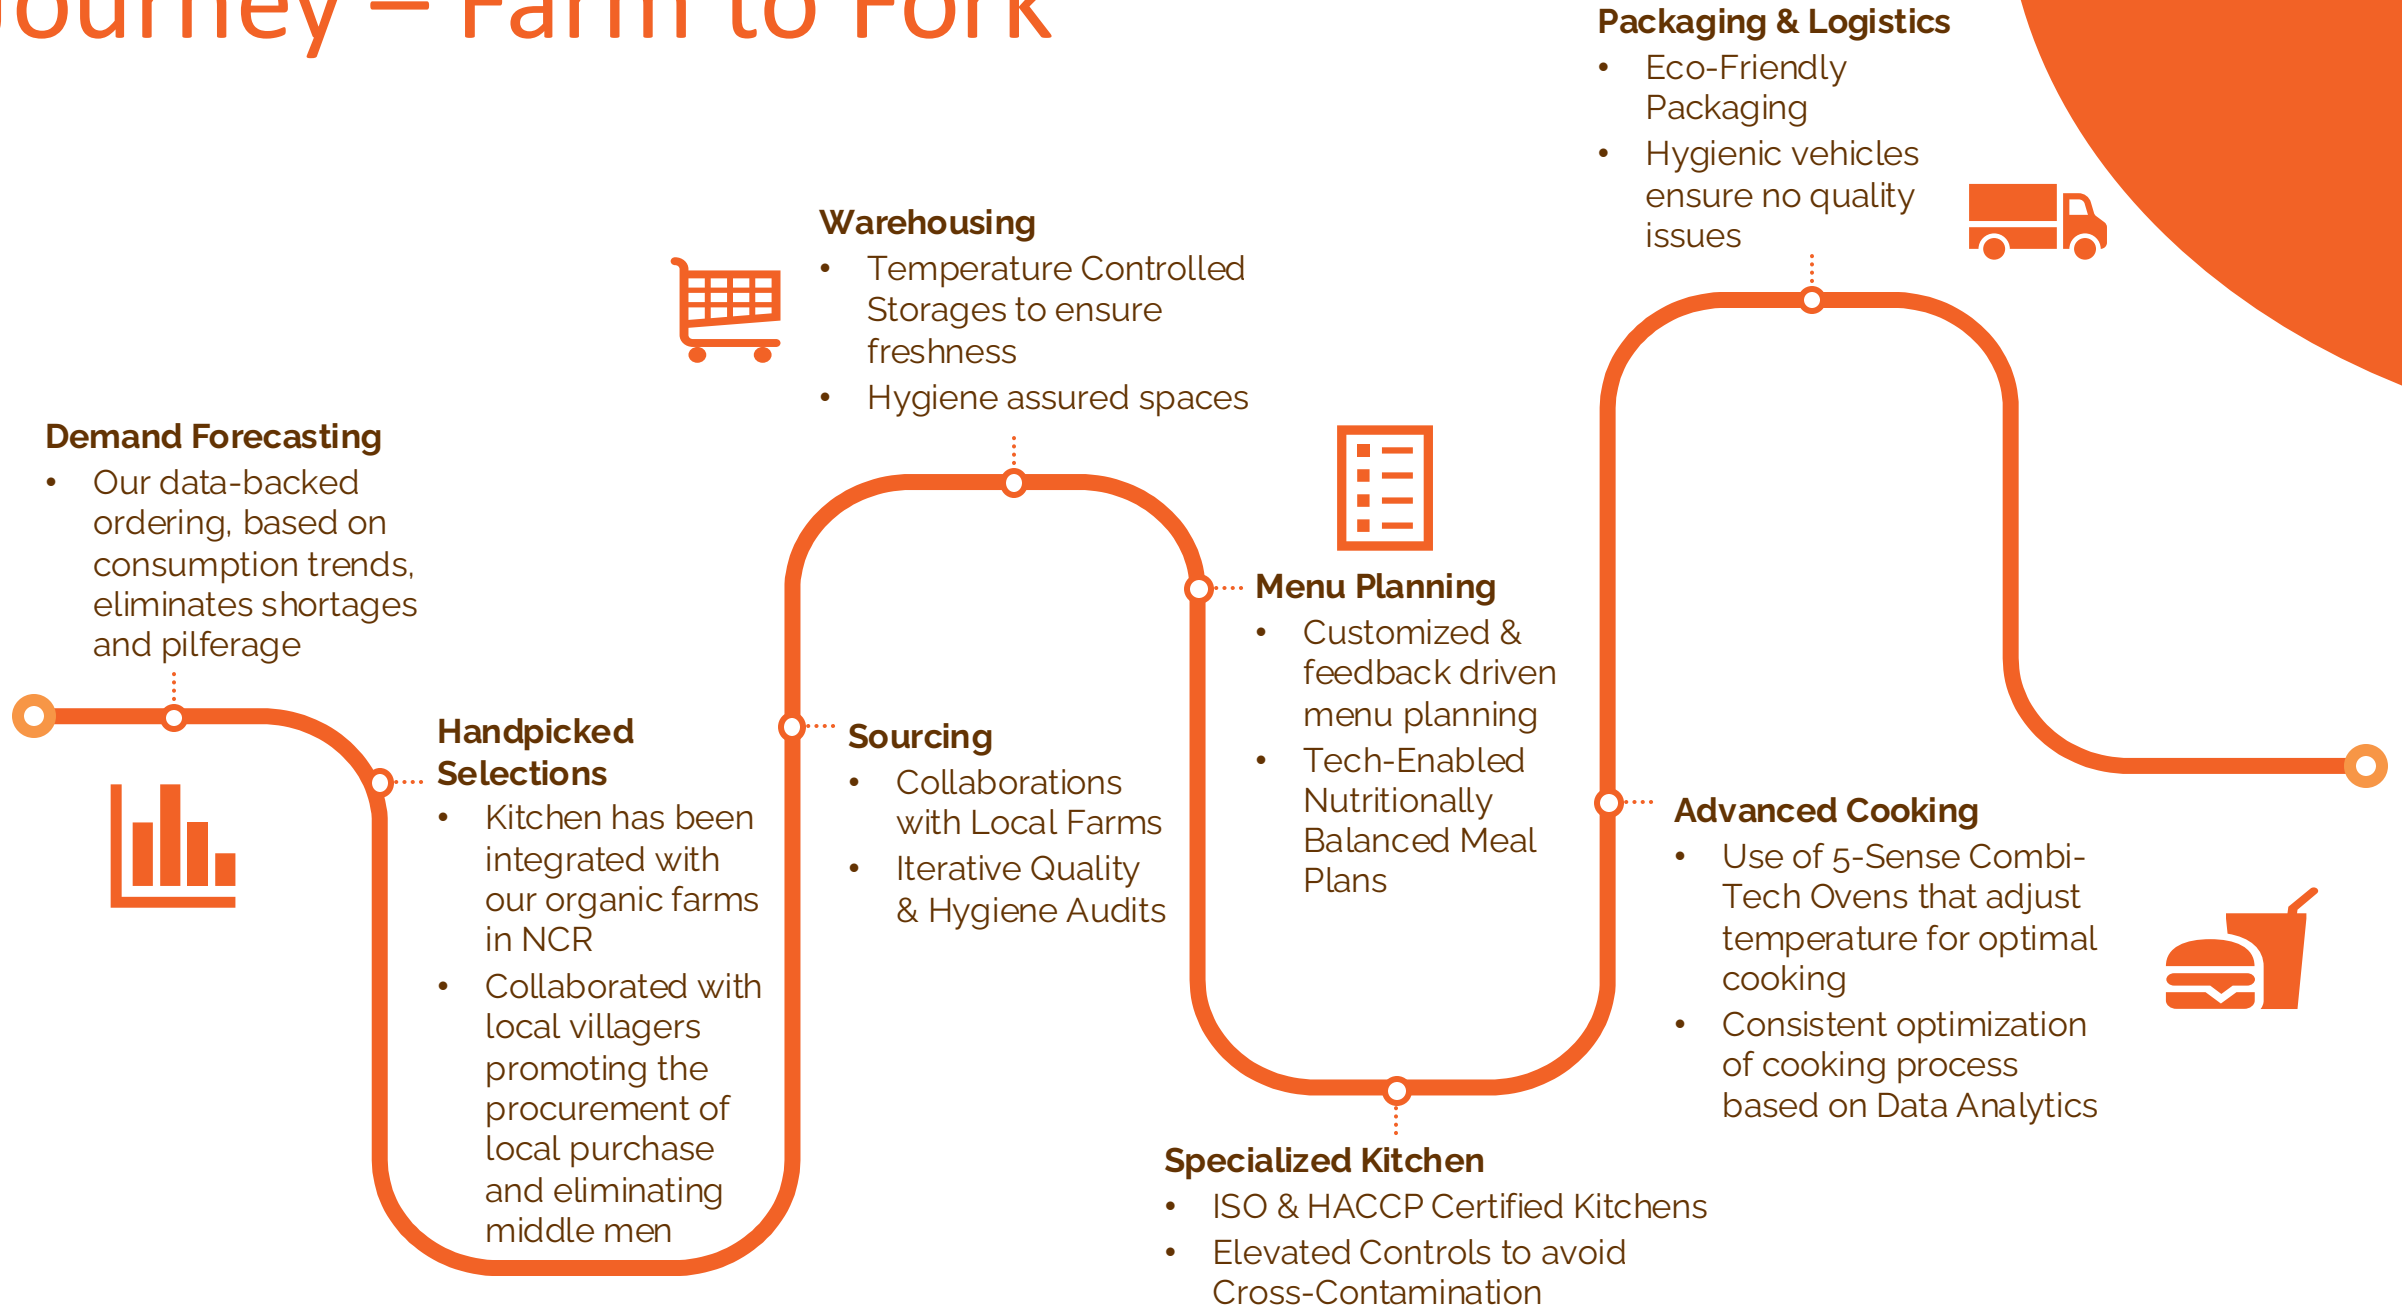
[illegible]ourney – Farm to Fork

Packaging & Logistics
• Eco-Friendly Packaging
• Hygienic vehicles ensure no quality issues

Warehousing
• Temperature Controlled Storages to ensure freshness
• Hygiene assured spaces

Demand Forecasting
• Our data-backed ordering, based on consumption trends, eliminates shortages and pilferage

Handpicked Selections
• Kitchen has been integrated with our organic farms in NCR
• Collaborated with local villagers promoting the procurement of local purchase and eliminating middle men

Sourcing
• Collaborations with Local Farms
• Iterative Quality & Hygiene Audits

Menu Planning
• Customized & feedback driven menu planning
• Tech-Enabled Nutritionally Balanced Meal Plans

Advanced Cooking
• Use of 5-Sense Combi-Tech Ovens that adjust temperature for optimal cooking
• Consistent optimization of cooking process based on Data Analytics

Specialized Kitchen
• ISO & HACCP Certified Kitchens
• Elevated Controls to avoid Cross-Contamination